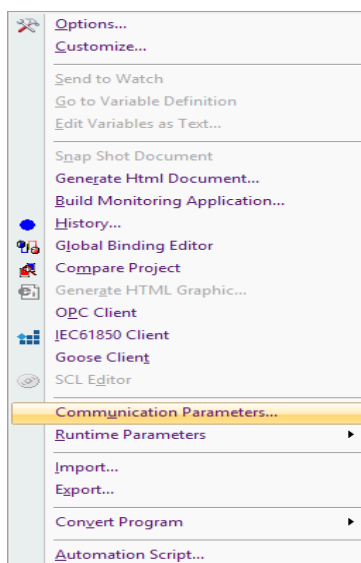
Options...
Customize...
Send to Watch
Go to Variable Definition
Edit Variables as Text...
Snap Shot Document
Generate Html Document...
Build Monitoring Application...
History...
Global Binding Editor
Compare Project
Generate HTML Graphic...
OPC Client
IEC61850 Client
Goose Client
SCL Editor
Communication Parameters...
Runtime Parameters
Import...
Export...
Convert Program
Automation Script...